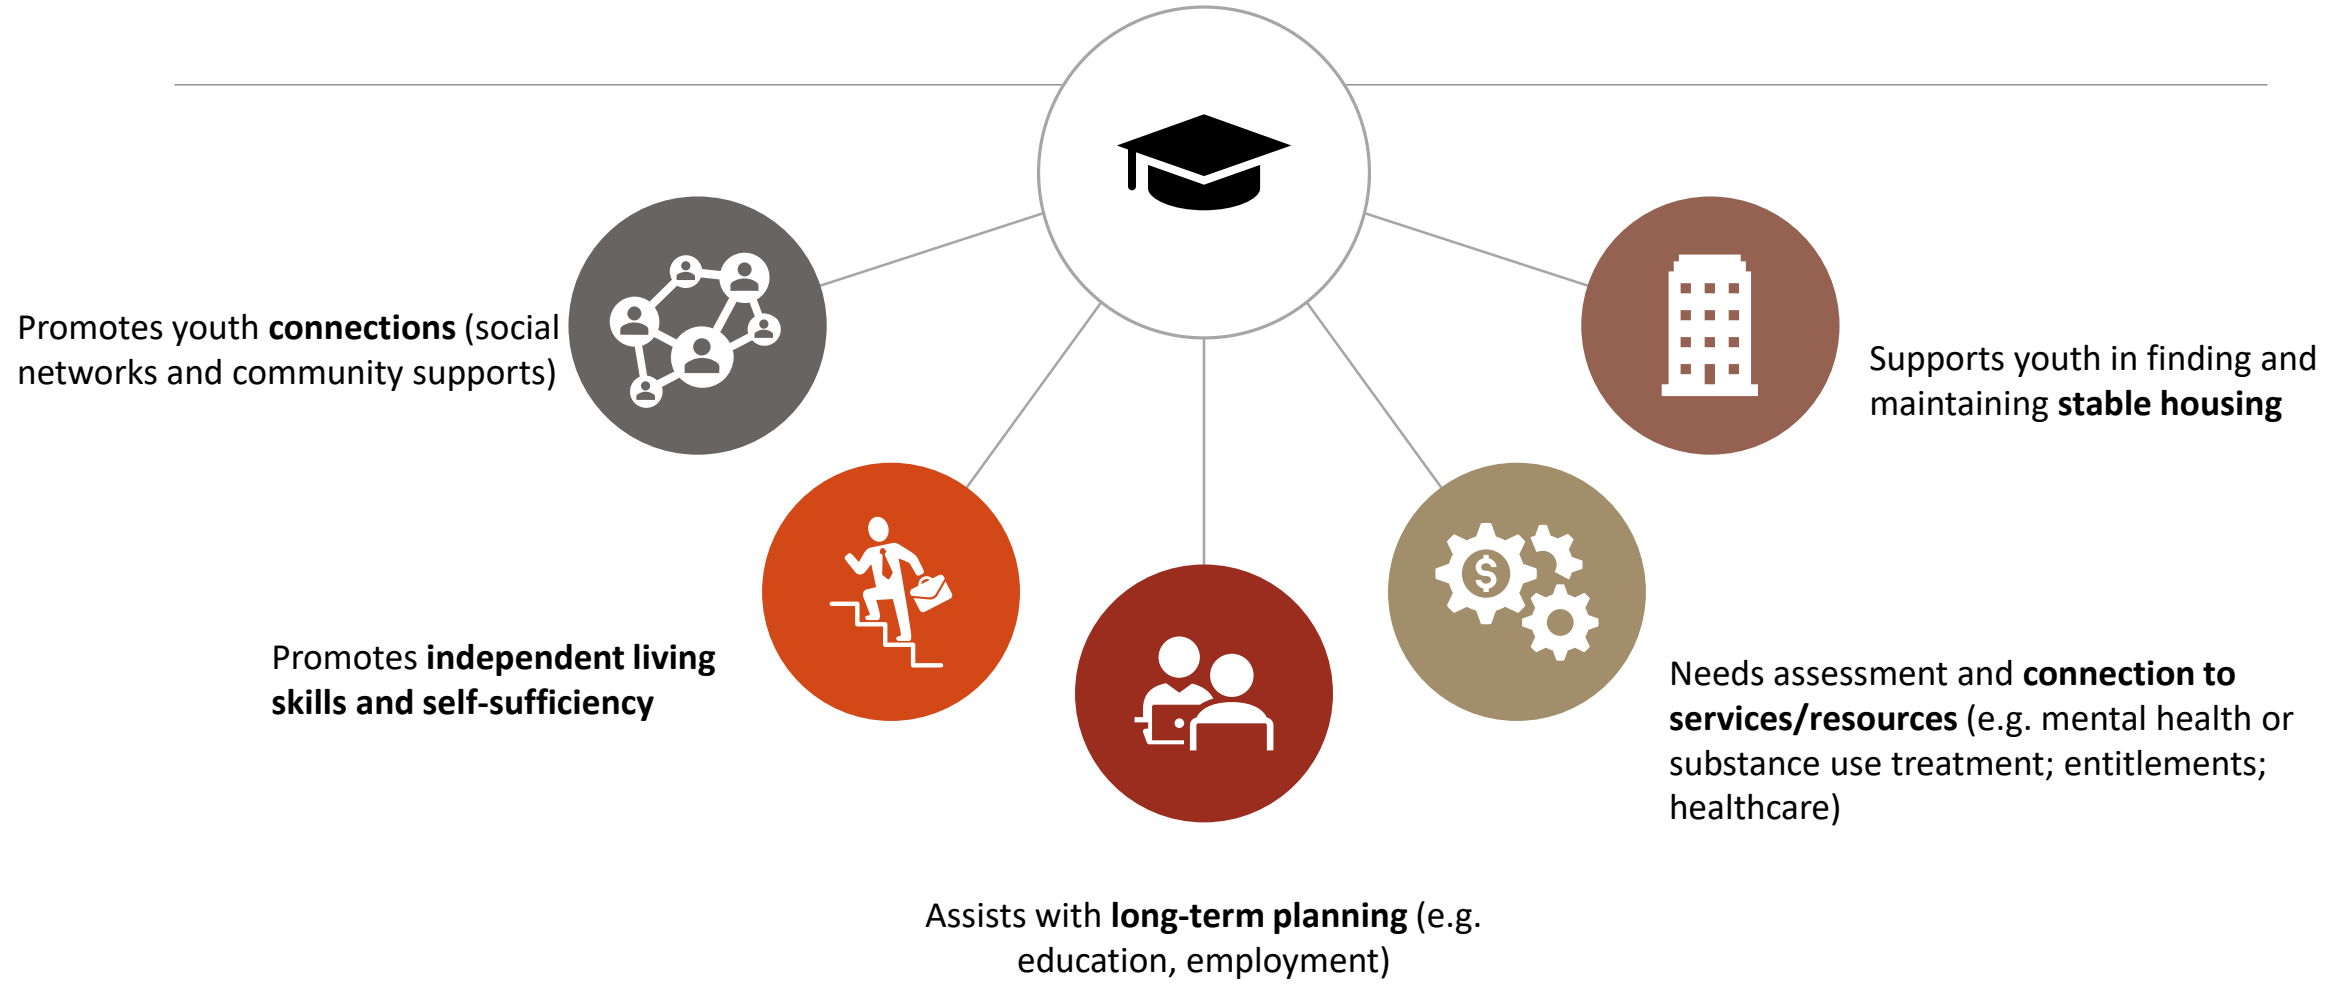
Promotes youth connections (social networks and community supports)

Supports youth in finding and maintaining stable housing

Promotes independent living skills and self-sufficiency

Needs assessment and connection to services/resources (e.g. mental health or substance use treatment; entitlements; healthcare)

Assists with long-term planning (e.g. education, employment)